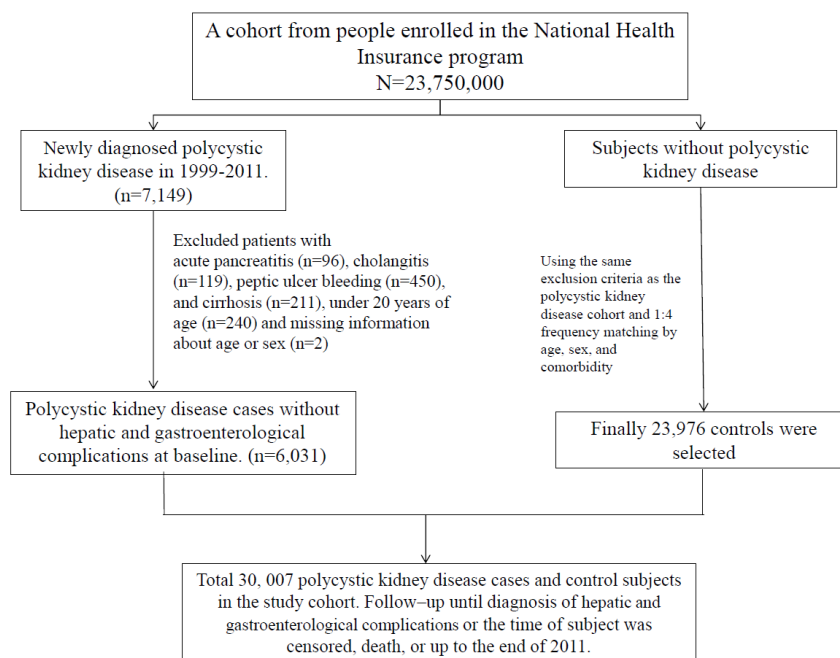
A cohort from people enrolled in the National Health Insurance program
N=23,750,000

Newly diagnosed polycystic kidney disease in 1999-2011. (n=7,149)

Subjects without polycystic kidney disease

Excluded patients with acute pancreatitis (n=96), cholangitis (n=119), peptic ulcer bleeding (n=450), and cirrhosis (n=211), under 20 years of age (n=240) and missing information about age or sex (n=2)

Using the same exclusion criteria as the polycystic kidney disease cohort and 1:4 frequency matching by age, sex, and comorbidity

Polycystic kidney disease cases without hepatic and gastroenterological complications at baseline. (n=6,031)

Finally 23,976 controls were selected

Total 30, 007 polycystic kidney disease cases and control subjects in the study cohort. Follow–up until diagnosis of hepatic and gastroenterological complications or the time of subject was censored, death, or up to the end of 2011.